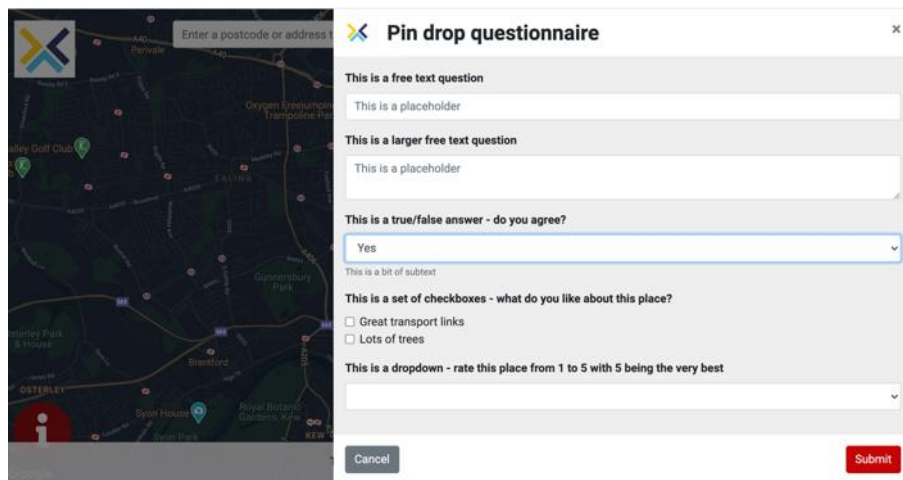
Enter a postcode or address t

A40
Perivale

Oxygen Freejumping Trampoline Park

alley Golf Club

EALING

Gunnersbury Park

sterley Park & House

Brentford

OSTERLEY

Syon House

Royal Botanic Gardens, Kew

Syon Park

KEW

Pin drop questionnaire

×

This is a free text question

This is a placeholder

This is a larger free text question

This is a placeholder

This is a true/false answer - do you agree?

Yes

This is a bit of subtext

This is a set of checkboxes - what do you like about this place?

☐ Great transport links

☐ Lots of trees

This is a dropdown - rate this place from 1 to 5 with 5 being the very best

Cancel

Submit